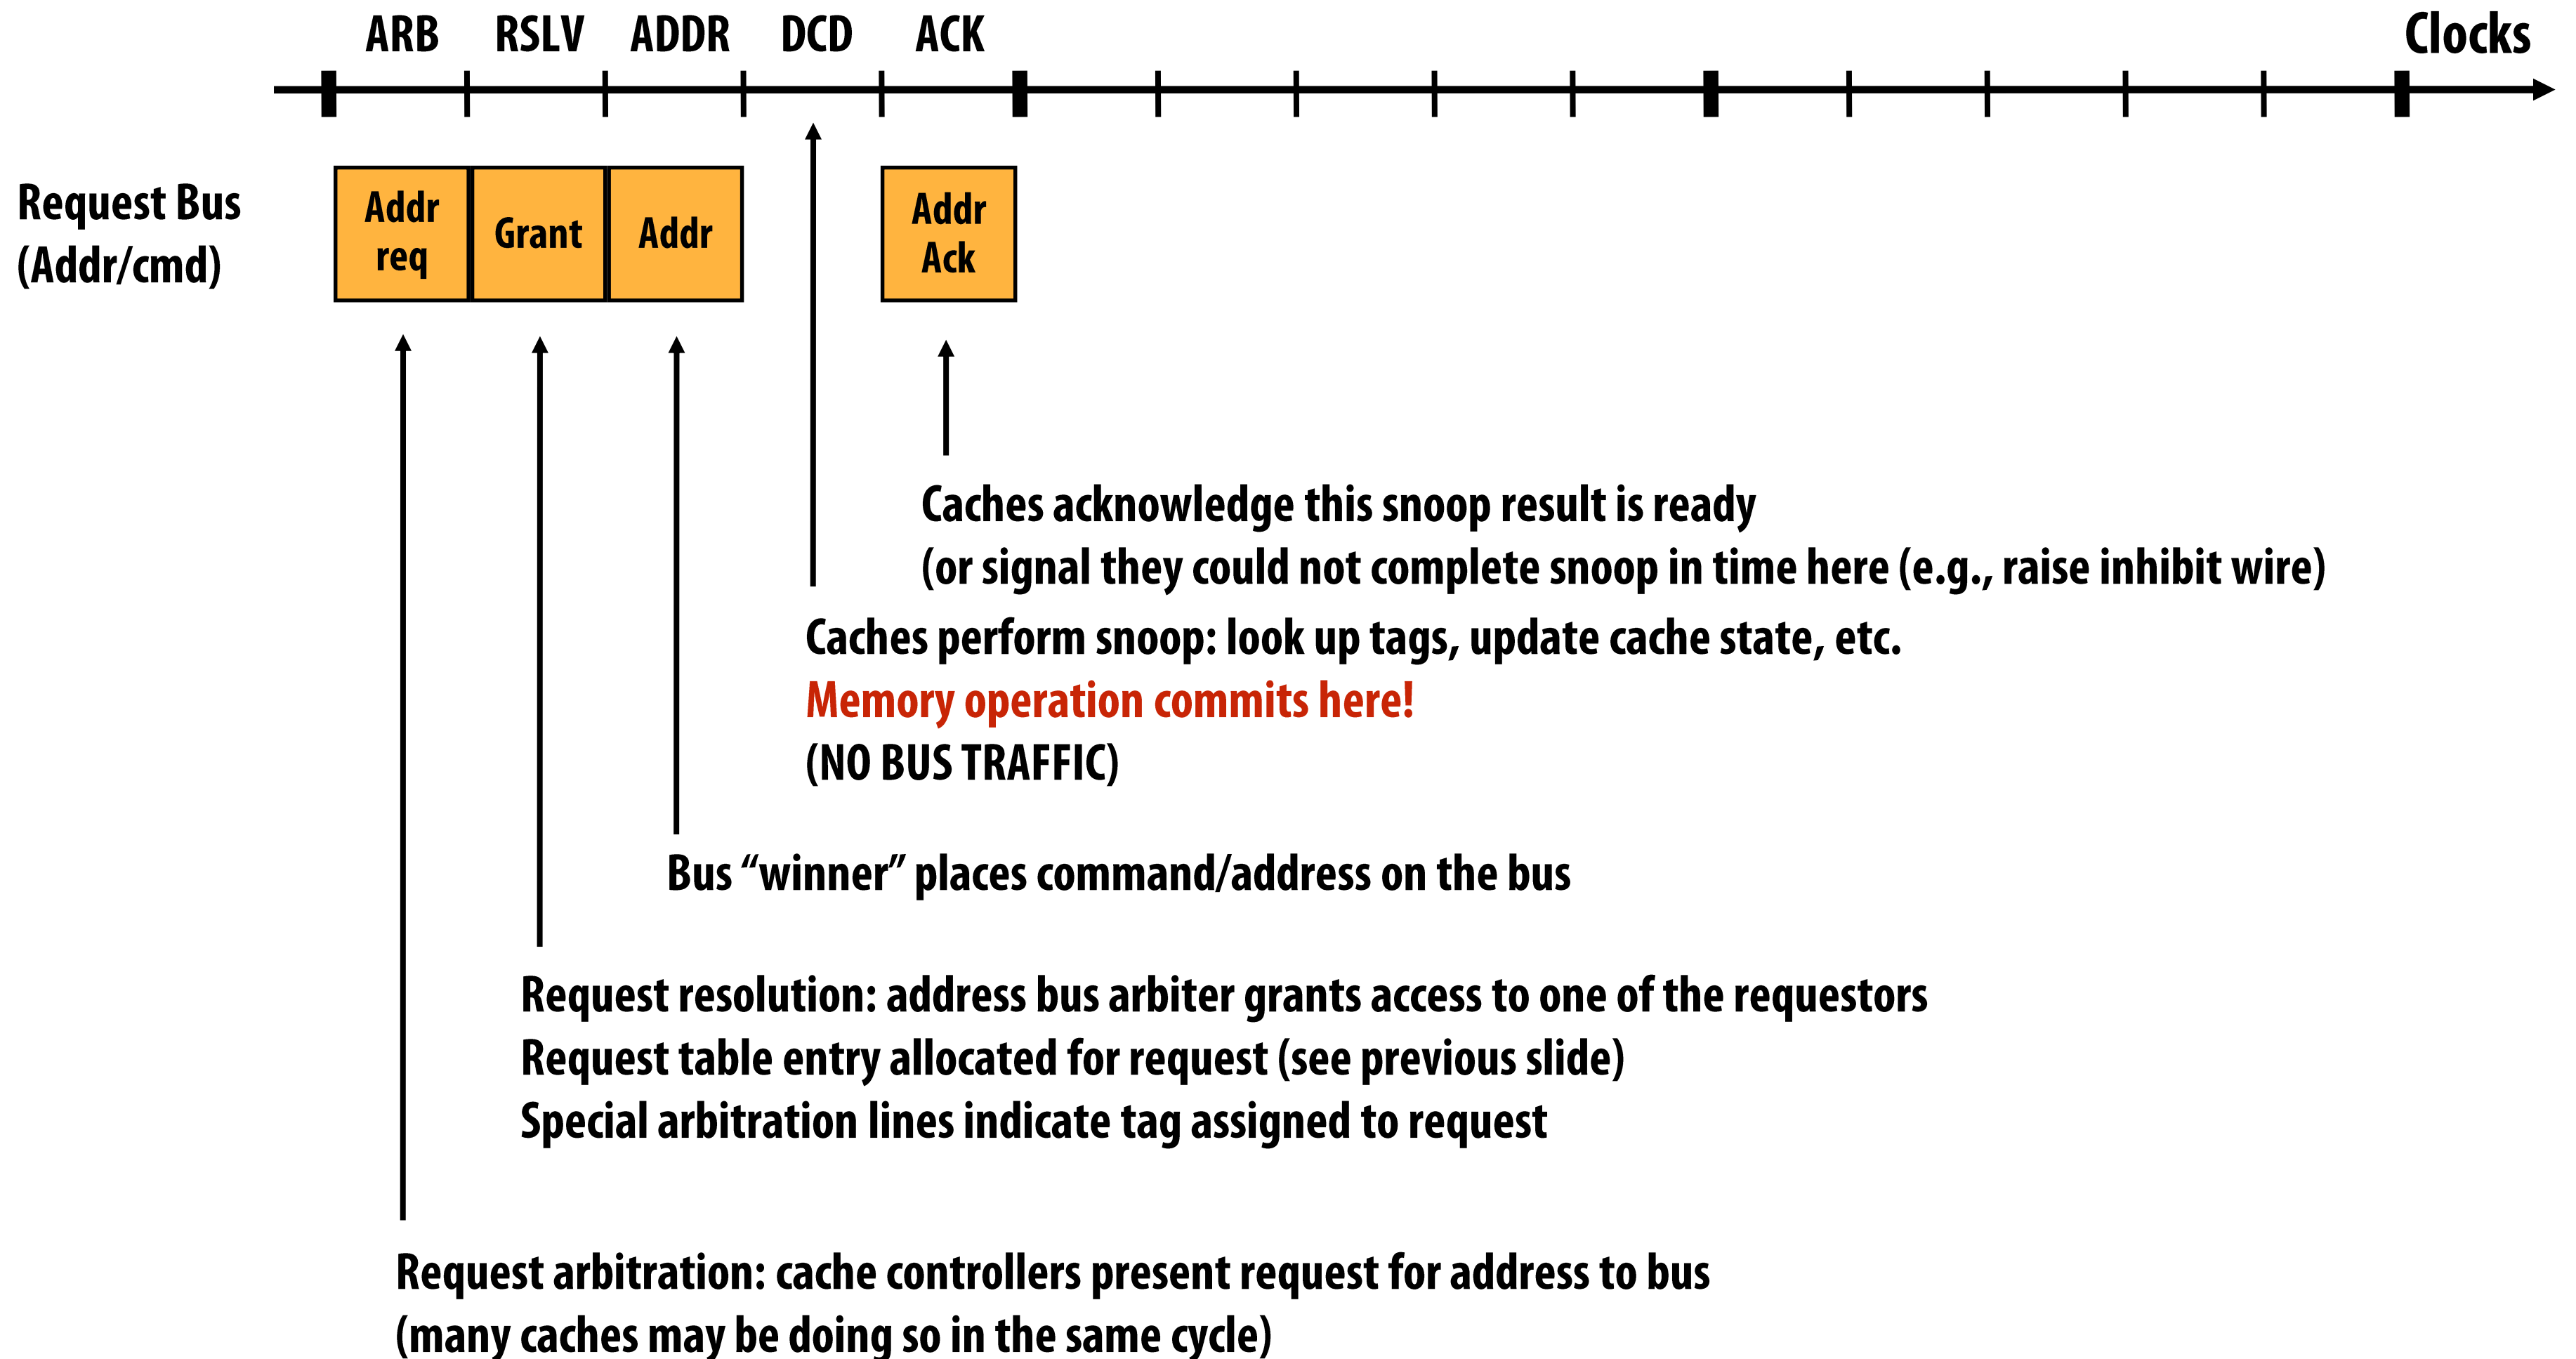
ARB RSLV ADDR DCD ACK

Clocks

Request Bus
(Addr/cmd)

Addr req

Grant

Addr

Addr Ack

Caches acknowledge this snoop result is ready
(or signal they could not complete snoop in time here (e.g., raise inhibit wire)

Caches perform snoop: look up tags, update cache state, etc.
Memory operation commits here!
(NO BUS TRAFFIC)

Bus “winner” places command/address on the bus

Request resolution: address bus arbiter grants access to one of the requestors
Request table entry allocated for request (see previous slide)
Special arbitration lines indicate tag assigned to request

Request arbitration: cache controllers present request for address to bus
(many caches may be doing so in the same cycle)